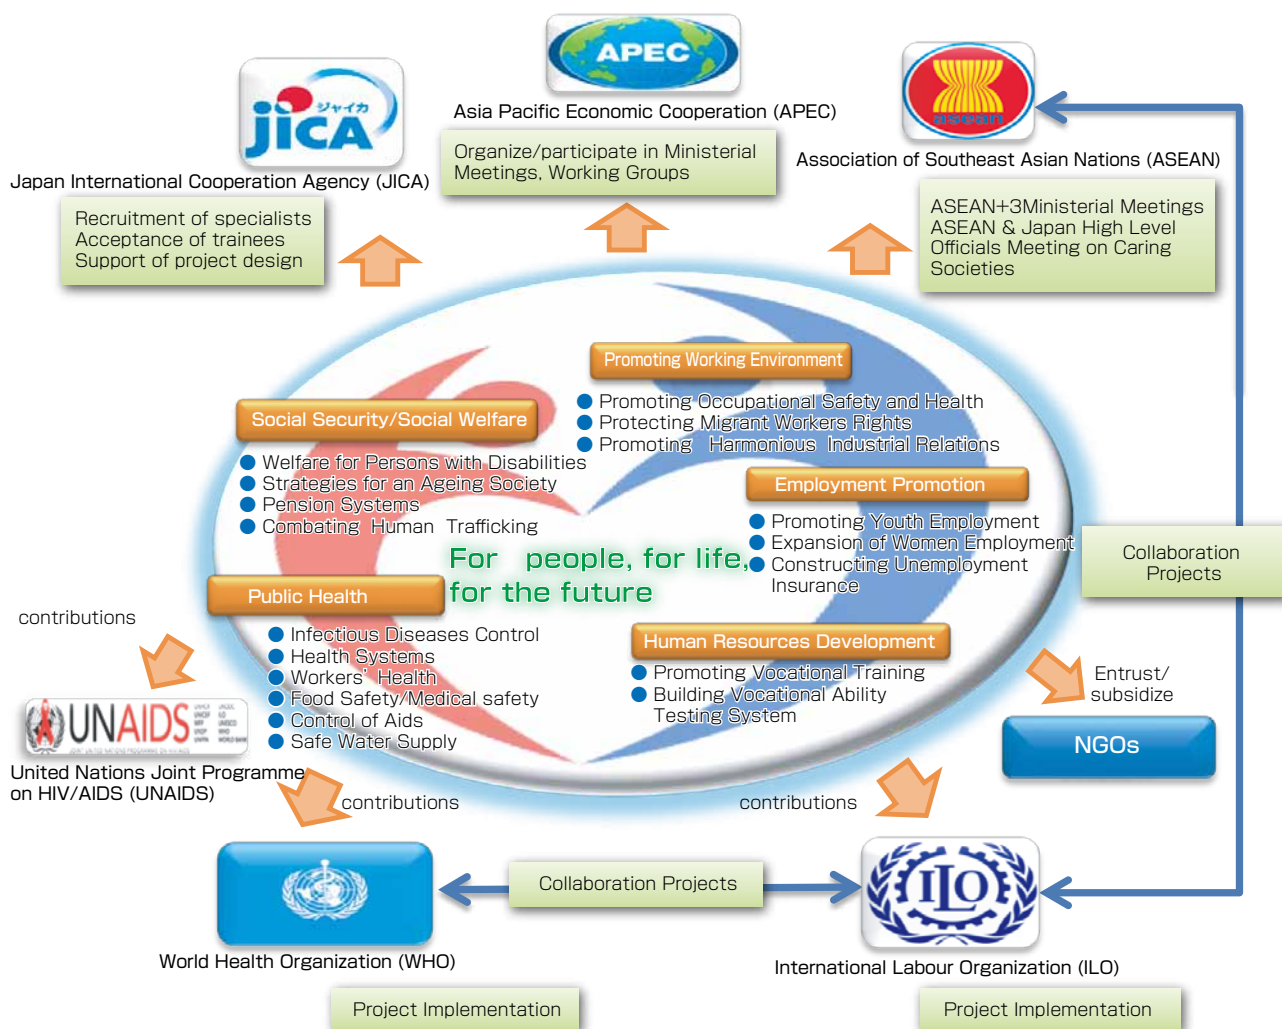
APEC
Asia Pacific Economic Cooperation (APEC)
Organize/participate in Ministerial Meetings, Working Groups

jica ジャイカ
Japan International Cooperation Agency (JICA)
Recruitment of specialists
Acceptance of trainees
Support of project design

asean
Association of Southeast Asian Nations (ASEAN)
ASEAN+3Ministerial Meetings
ASEAN & Japan High Level Officials Meeting on Caring Societies

Promoting Working Environment
Promoting Occupational Safety and Health
Protecting Migrant Workers Rights
Promoting Harmonious Industrial Relations

Social Security/Social Welfare
Welfare for Persons with Disabilities
Strategies for an Ageing Society
Pension Systems
Combating Human Trafficking

Employment Promotion
Promoting Youth Employment
Expansion of Women Employment
Constructing Unemployment Insurance

For people, for life, for the future

Collaboration Projects

Public Health
Infectious Diseases Control
Health Systems
Workers' Health
Food Safety/Medical safety
Control of Aids
Safe Water Supply

Human Resources Development
Promoting Vocational Training
Building Vocational Ability Testing System

contributions

UNAIDS
United Nations Joint Programme on HIV/AIDS (UNAIDS)

Entrust/ subsidize

NGOs

contributions

contributions

Collaboration Projects

World Health Organization (WHO)

ILO
International Labour Organization (ILO)

Project Implementation

Project Implementation